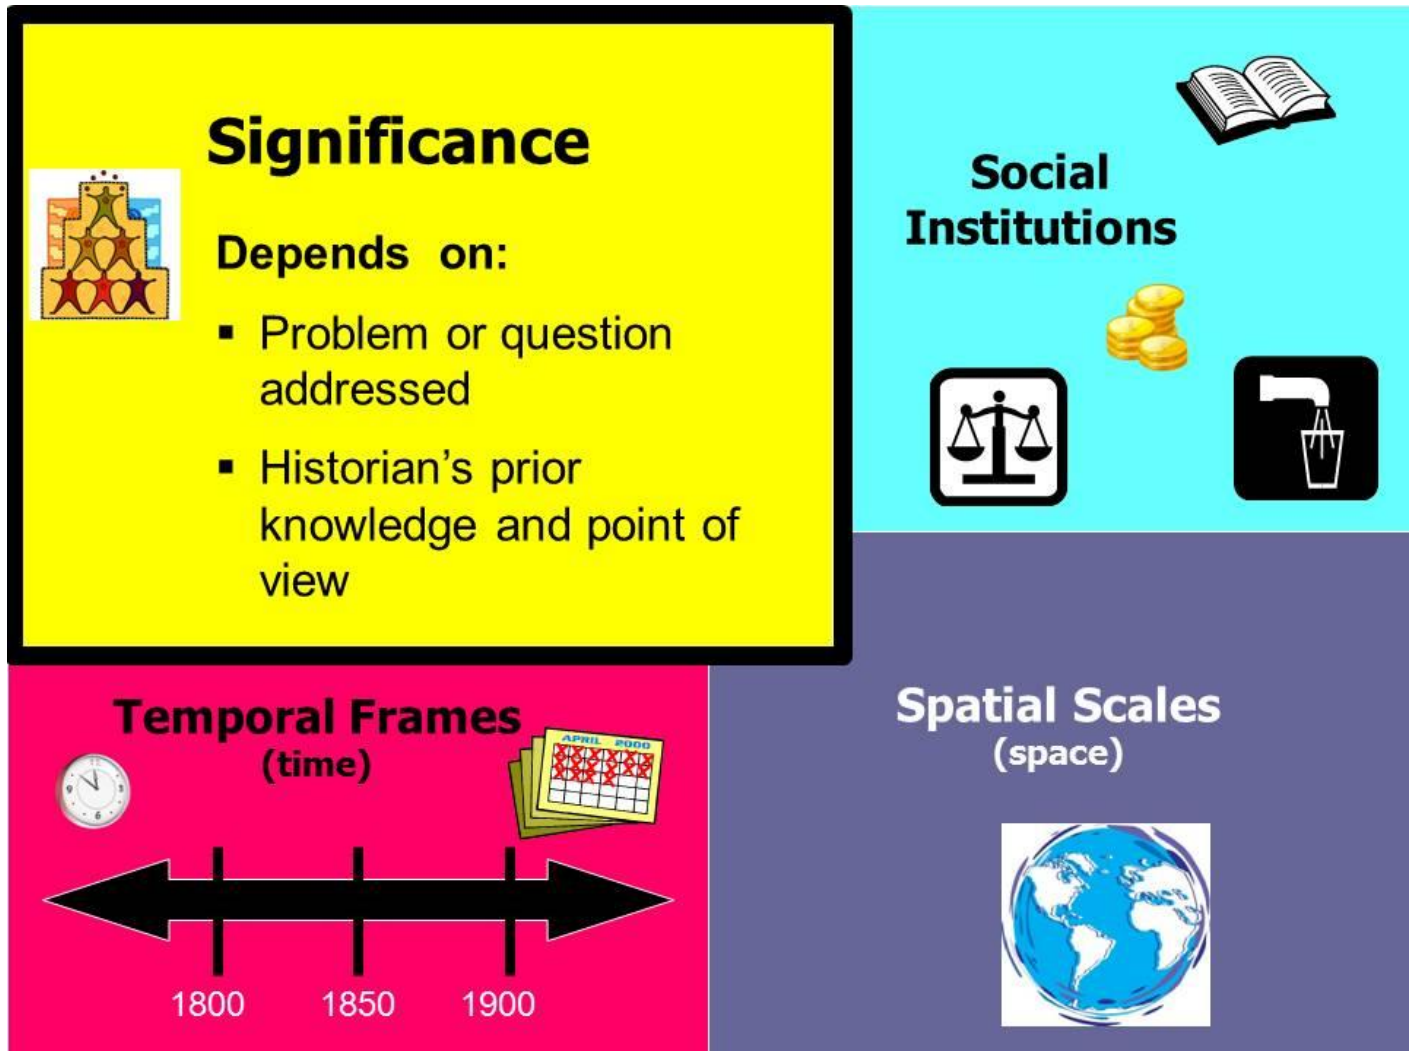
Significance

Depends on:

- Problem or question addressed
- Historian's prior knowledge and point of view

Social Institutions

Temporal Frames
(time)

APRIL 2000

1800 1850 1900

Spatial Scales
(space)